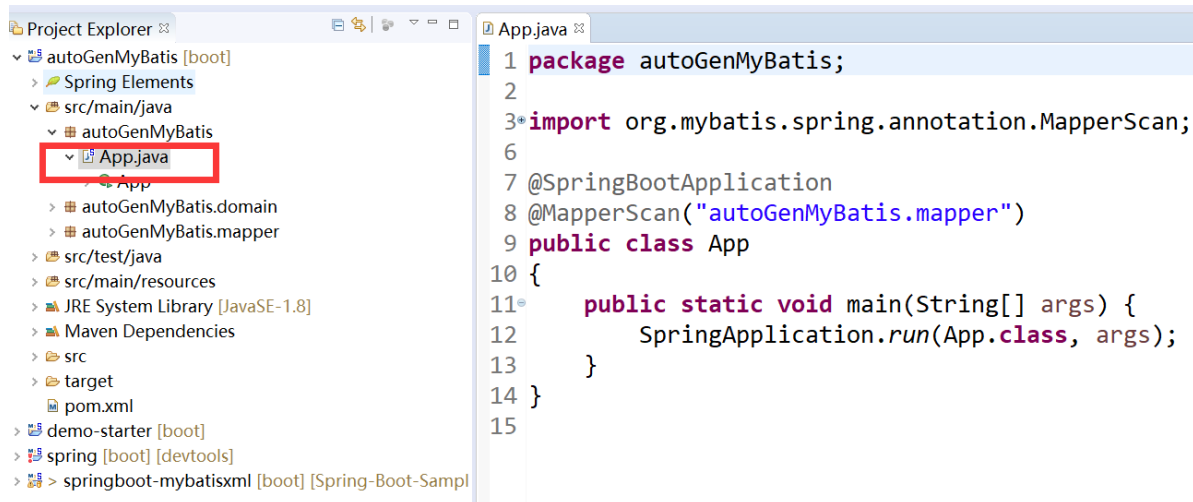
Project Explorer

autoGenMyBatis [boot]
Spring Elements
src/main/java
autoGenMyBatis
App.java
App
autoGenMyBatis.domain
autoGenMyBatis.mapper
src/test/java
src/main/resources
JRE System Library [JavaSE-1.8]
Maven Dependencies
src
target
pom.xml
demo-starter [boot]
spring [boot] [devtools]
> springboot-mybatisxml [boot] [Spring-Boot-Sampl

App.java

1 package autoGenMyBatis;
2
3 import org.mybatis.spring.annotation.MapperScan;
6
7 @SpringBootApplication
8 @MapperScan("autoGenMyBatis.mapper")
9 public class App
10 {
11     public static void main(String[] args) {
12         SpringApplication.run(App.class, args);
13     }
14 }
15